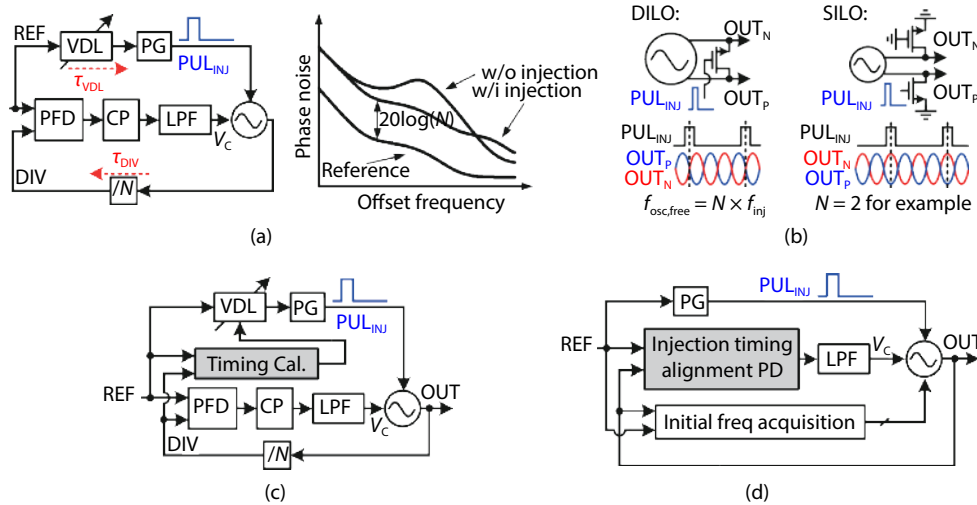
REF VDL PG $PUL_{INJ}$
$\tau_{VDL}$
PFD CP LPF $V_C$
DIV $\tau_{DIV}$ /N

Phase noise
w/o injection
w/i injection
20log(N)
Reference
Offset frequency

(a)

DILO:
$OUT_N$
$PUL_{INJ}$ $OUT_P$
$PUL_{INJ}$
$OUT_P$
$OUT_N$
$f_{osc,free} = N \times f_{inj}$

SILO:
$OUT_N$
$PUL_{INJ}$ $OUT_P$
$PUL_{INJ}$
$OUT_N$
$OUT_P$
N = 2 for example

(b)

VDL PG $PUL_{INJ}$
Timing Cal.
REF
PFD CP LPF OUT
$V_C$
DIV
/N

(c)

PG $PUL_{INJ}$
REF
Injection timing alignment PD
LPF $V_C$
OUT
Initial freq acquisition

(d)